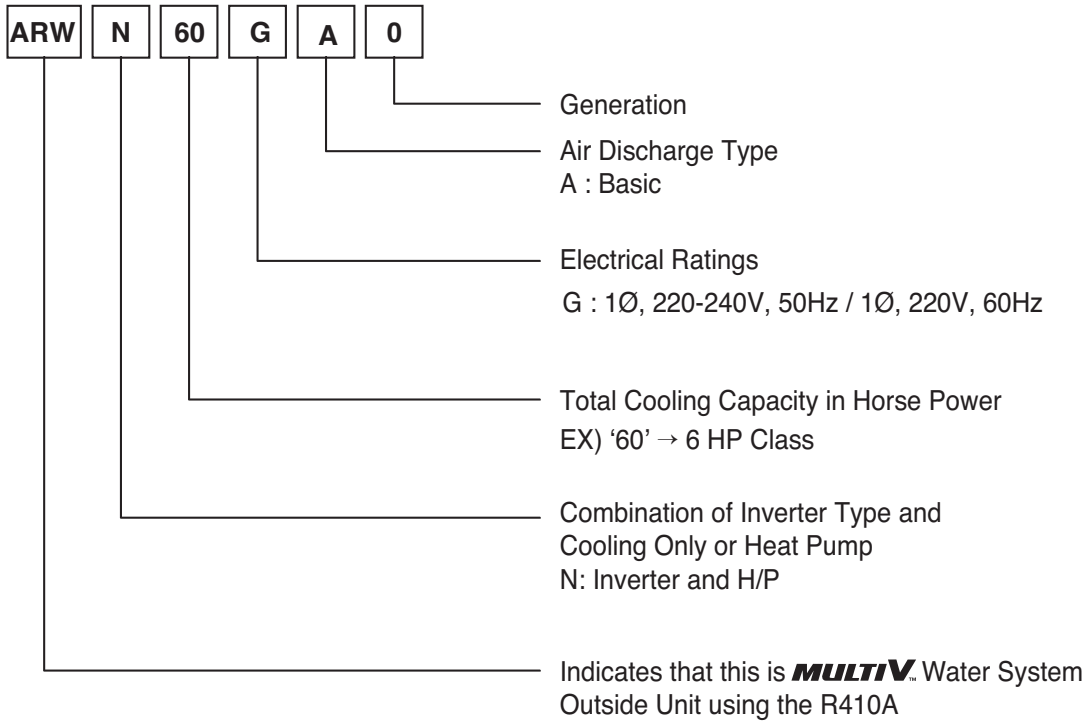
ARW N 60 G A 0

Generation

Air Discharge Type
A : Basic

Electrical Ratings
G : 1Ø, 220-240V, 50Hz / 1Ø, 220V, 60Hz

Total Cooling Capacity in Horse Power
EX) '60' → 6 HP Class

Combination of Inverter Type and Cooling Only or Heat Pump
N: Inverter and H/P

Indicates that this is MULTI V™ Water System Outside Unit using the R410A